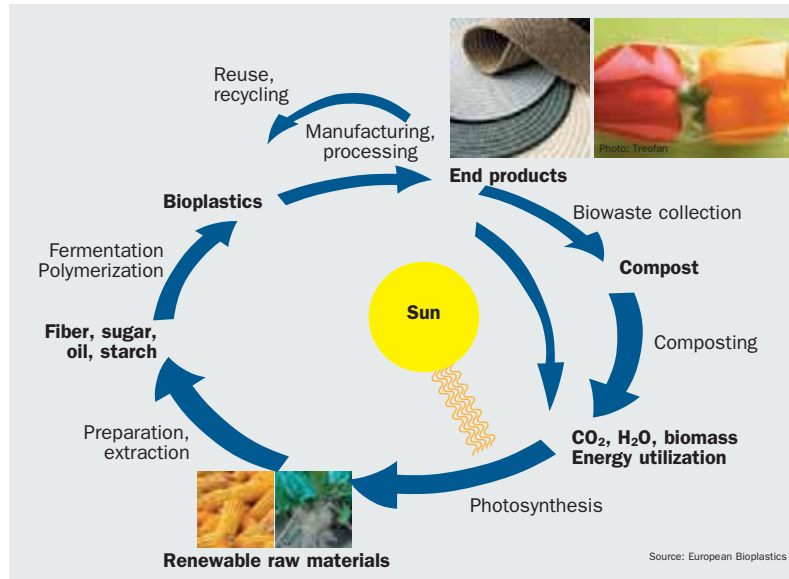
Reuse, recycling

Manufacturing, processing

Photo: Treofan

Bioplastics

End products

Biowaste collection

Fermentation
Polymerization

Compost

Fiber, sugar, oil, starch

Sun

Composting

Preparation, extraction

$CO_2$, $H_2O$, biomass
Energy utilization

Photosynthesis

Renewable raw materials

Source: European Bioplastics